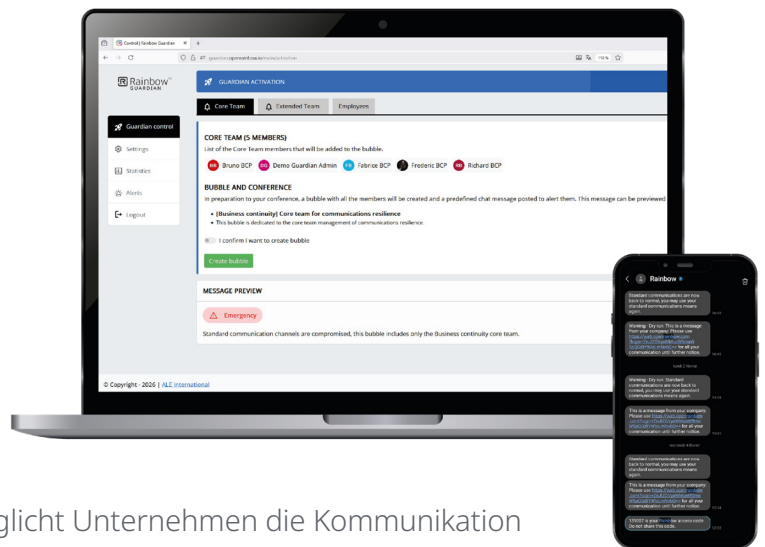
Control | Rainbow Guardian

Rainbow GUARDIAN

GUARDIAN ACTIVATION

Core Team | Extended Team | Employees

Guardian control
Settings
Statistics
Alerts
Logout

CORE TEAM (5 MEMBERS)
List of the Core Team members that will be added to the bubble.

BB Bruno BCP DG Demo Guardian Admin FB Fabrice BCP Frederic BCP RB Richard BCP

BUBBLE AND CONFERENCE
In preparation to your conference, a bubble with all the members will be created and a predefined chat message posted to alert them. This message can be previewed

• [Business continuity] Core team for communications resilience
• This bubble is dedicated to the core team management of communications resilience.

I confirm I want to create bubble

Create bubble

MESSAGE PREVIEW

Emergency

Standard communication channels are compromised, this bubble includes only the Business continuity core team.

© Copyright - 2026 | ALE International

Rainbow

Standard communications are now back to normal, you may use your standard communications means again.

Warning - Dry run: This is a message from your company. Please use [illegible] for all your communication until further notice.

Warning - Dry run: Standard communications are now back to normal, you may use your standard communications means again.

This is a message from your company. Please use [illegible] for all your communication until further notice.

Standard communications are now back to normal, you may use your standard communications means again.

This is a message from your company. Please use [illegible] for all your communication until further notice.

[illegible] is your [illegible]. Do not share this code.

glicht Unternehmen die Kommunikation